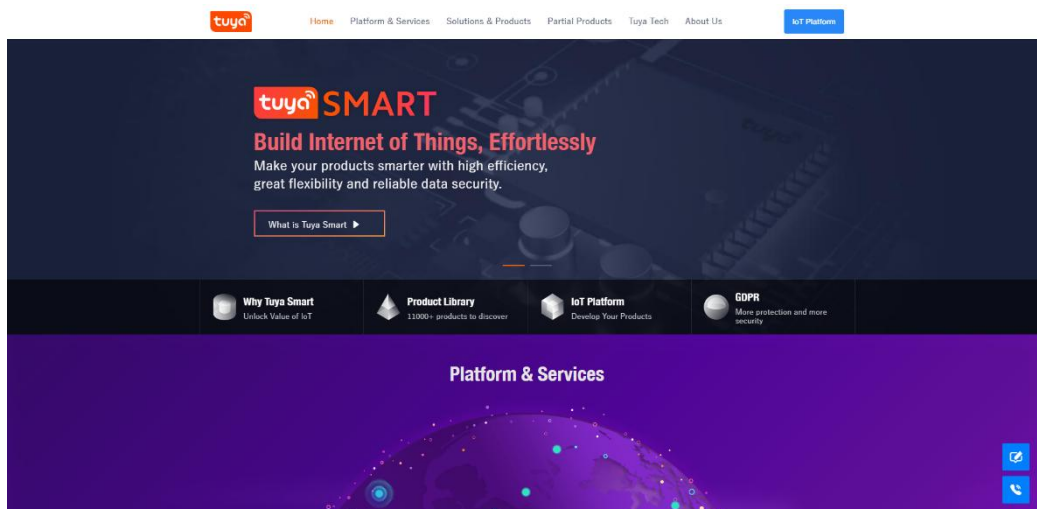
tuya

Home Platform & Services Solutions & Products Partial Products Tuya Tech About Us

IoT Platform

tuya SMART

Build Internet of Things, Effortlessly

Make your products smarter with high efficiency, great flexibility and reliable data security.

What is Tuya Smart ▶

Why Tuya Smart
Unlock Value of IoT

Product Library
11000+ products to discover

IoT Platform
Develop Your Products

GDPR
More protection and more security

Platform & Services